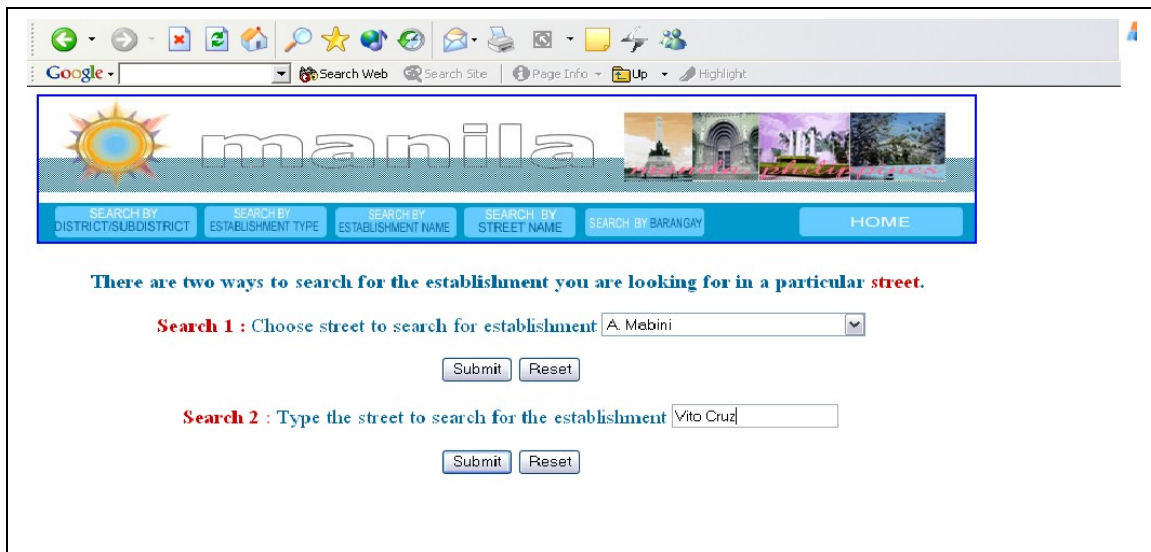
Google · Search Web Search Site Page Info Up Highlight

manila

manila philippines

SEARCH BY DISTRICT/SUBDISTRICT
SEARCH BY ESTABLISHMENT TYPE
SEARCH BY ESTABLISHMENT NAME
SEARCH BY STREET NAME
SEARCH BY BARANGAY
HOME

There are two ways to search for the establishment you are looking for in a particular street.

Search 1 : Choose street to search for establishment A. Mabini

Submit Reset

Search 2 : Type the street to search for the establishment Vito Cruz

Submit Reset